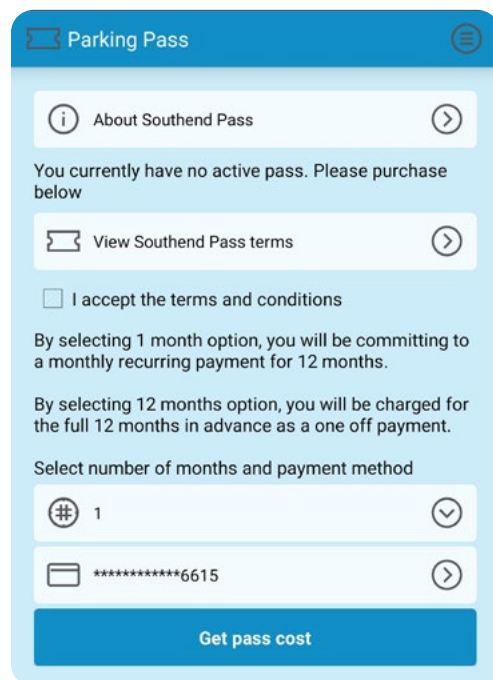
Parking Pass

About Southend Pass

You currently have no active pass. Please purchase below

View Southend Pass terms

I accept the terms and conditions

By selecting 1 month option, you will be committing to a monthly recurring payment for 12 months.

By selecting 12 months option, you will be charged for the full 12 months in advance as a one off payment.

Select number of months and payment method

1

************6615

Get pass cost